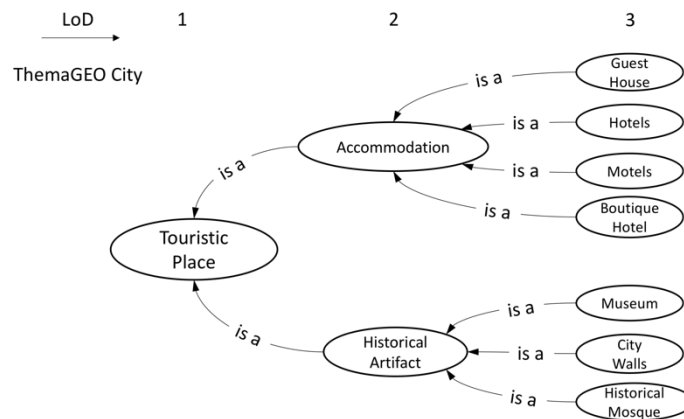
LoD 1 2 3

ThemaGEO City

Guest House

is a

Hotels

is a

Accommodation

is a

is a

Motels

is a

Boutique Hotel

Touristic Place

Museum

is a

is a

Historical Artifact

is a

City Walls

is a

Historical Mosque